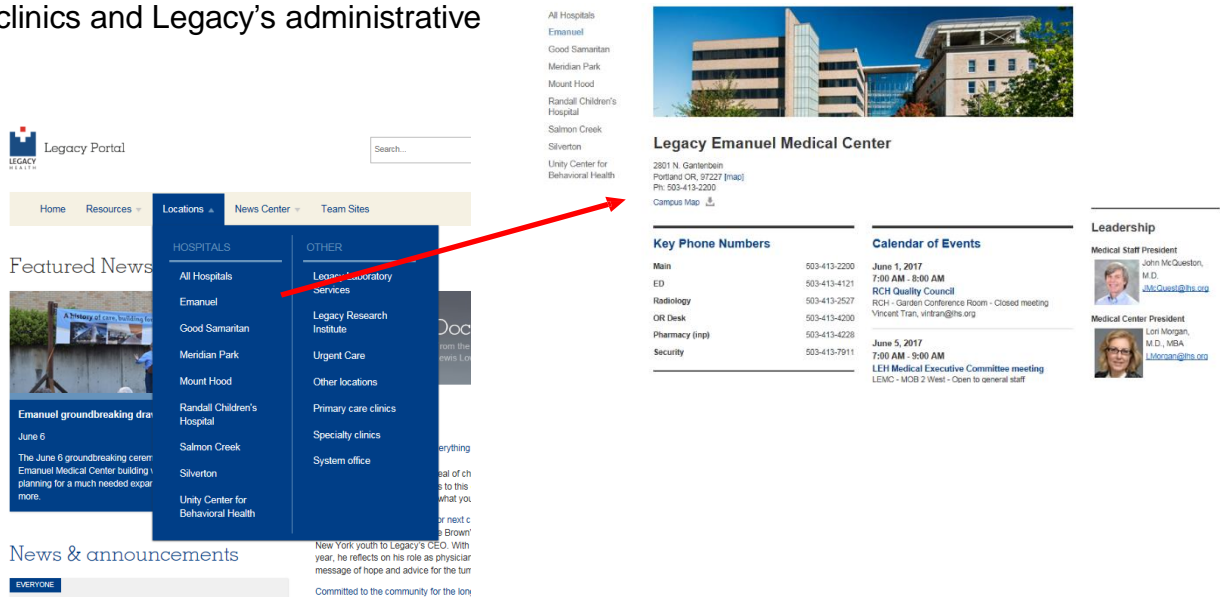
clinics and Legacy's administrative

Legacy Portal

Search...

Home Resources Locations News Center Team Sites

HOSPITALS
All Hospitals
Emanuel
Good Samaritan
Meridian Park
Mount Hood
Randall Children's Hospital
Salmon Creek
Silverton
Unity Center for Behavioral Health

OTHER
Legacy Laboratory Services
Legacy Research Institute
Urgent Care
Other locations
Primary care clinics
Specialty clinics
System office

Featured News

Emanuel groundbreaking dra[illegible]
June 6
The June 6 groundbreaking cerem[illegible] Emanuel Medical Center building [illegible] planning for a much needed expar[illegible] more.

Doc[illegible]
rom the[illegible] ewis Lo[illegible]
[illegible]erything
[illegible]eal of ch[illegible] s to this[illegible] what you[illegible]
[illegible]r next c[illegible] e Brown'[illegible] New York youth to Legacy's CEO. With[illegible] year, he reflects on his role as physician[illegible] message of hope and advice for the tur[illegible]
Committed to the community for the lon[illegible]

News & announcements
EVERYONE

All Hospitals
Emanuel
Good Samaritan
Meridian Park
Mount Hood
Randall Children's Hospital
Salmon Creek
Silverton
Unity Center for Behavioral Health

Legacy Emanuel Medical Center
2801 N. Gantenbein
Portland OR, 97227 [map]
Ph: 503-413-2200
Campus Map

Key Phone Numbers
| | |
|---|---|
| Main | 503-413-2200 |
| ED | 503-413-4121 |
| Radiology | 503-413-2527 |
| OR Desk | 503-413-4200 |
| Pharmacy (inp) | 503-413-4228 |
| Security | 503-413-7911 |

Calendar of Events
June 1, 2017
7:00 AM - 8:00 AM
RCH Quality Council
RCH - Garden Conference Room - Closed meeting
Vincent Tran, vintran@lhs.org

June 5, 2017
7:00 AM - 9:00 AM
LEH Medical Executive Committee meeting
LEMC - MOB 2 West - Open to general staff

Leadership
Medical Staff President
John McQueston, M.D.
JMcQuest@lhs.org
Medical Center President
Lori Morgan, M.D., MBA
LMorgan@lhs.org